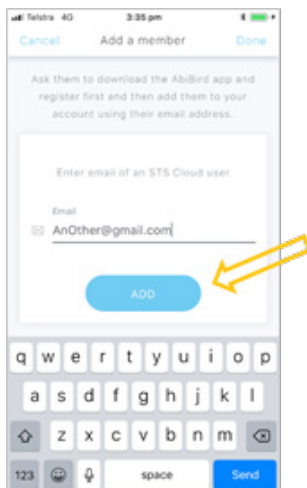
Telstra 4G 3:35 pm

Cancel Add a member Done

Ask them to download the AbiBird app and register first and then add them to your account using their email address.

Enter email of an STS Cloud user

Email
AnOther@gmail.com

ADD

q w e r t y u i o p
a s d f g h j k l
z x c v b n m
123 space Send